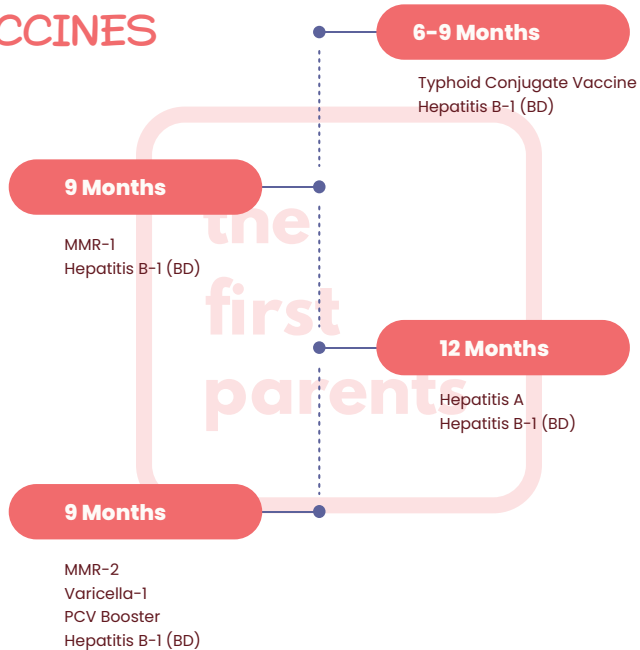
CCINES

6-9 Months

Typhoid Conjugate Vaccine
Hepatitis B-1 (BD)

9 Months

MMR-1
Hepatitis B-1 (BD)

the first parents

12 Months

Hepatitis A
Hepatitis B-1 (BD)

9 Months

MMR-2
Varicella-1
PCV Booster
Hepatitis B-1 (BD)